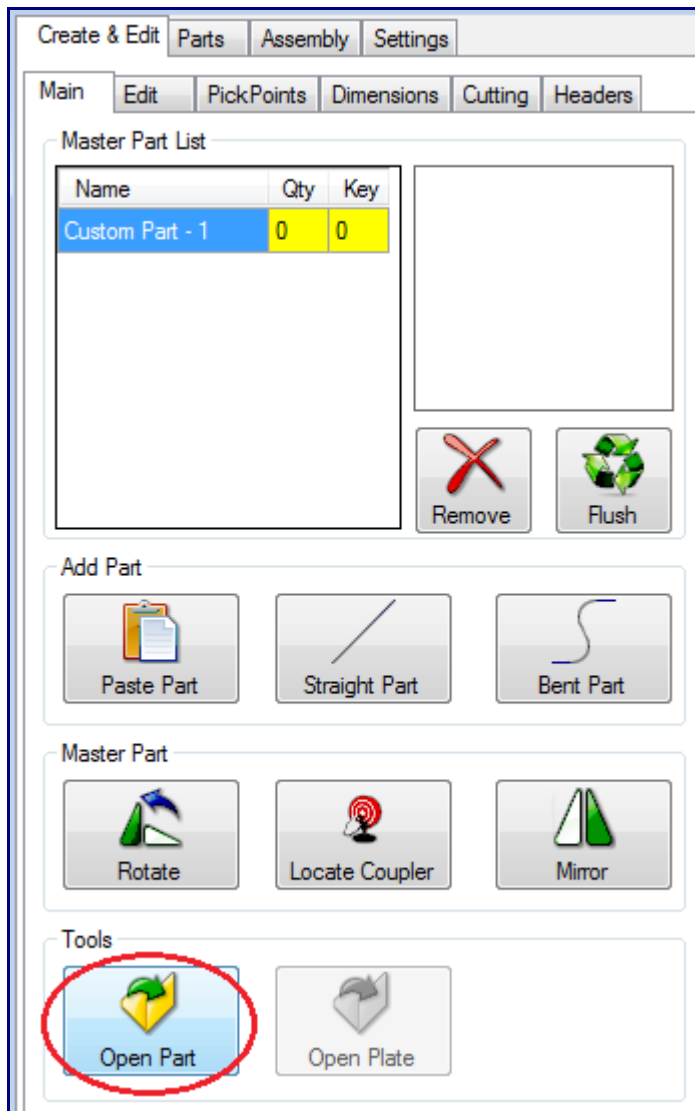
Create & Edit | Parts | Assembly | Settings

Main | Edit | PickPoints | Dimensions | Cutting | Headers

Master Part List

| Name | Qty | Key |
|---|---|---|
| Custom Part - 1 | 0 | 0 |

Remove

Flush

Add Part

Paste Part

Straight Part

Bent Part

Master Part

Rotate

Locate Coupler

Mirror

Tools

Open Part

Open Plate